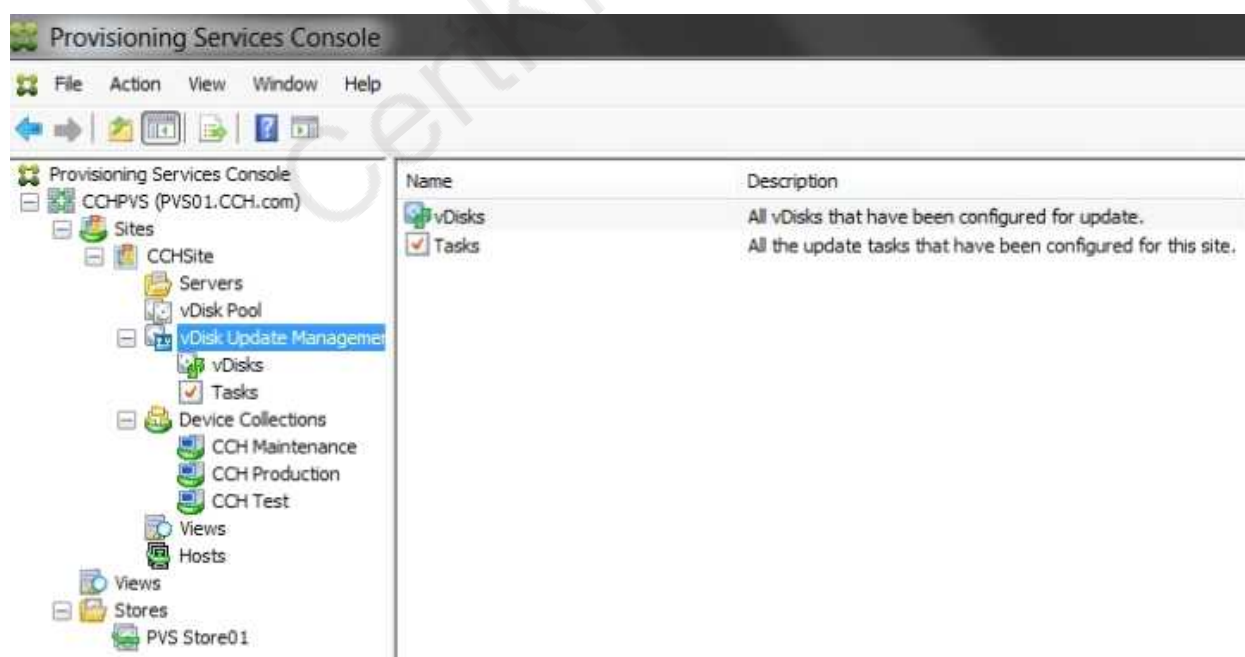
Provisioning Services Console

File Action View Window Help

Provisioning Services Console
CCHPVS (PVS01.CCH.com)
Sites
CCHSite
Servers
vDisk Pool
vDisk Update Managemer
vDisks
Tasks
Device Collections
CCH Maintenance
CCH Production
CCH Test
Views
Hosts
Views
Stores
PVS Store01

| Name | Description |
|---|---|
| vDisks | All vDisks that have been configured for update. |
| Tasks | All the update tasks that have been configured for this site. |

Cert